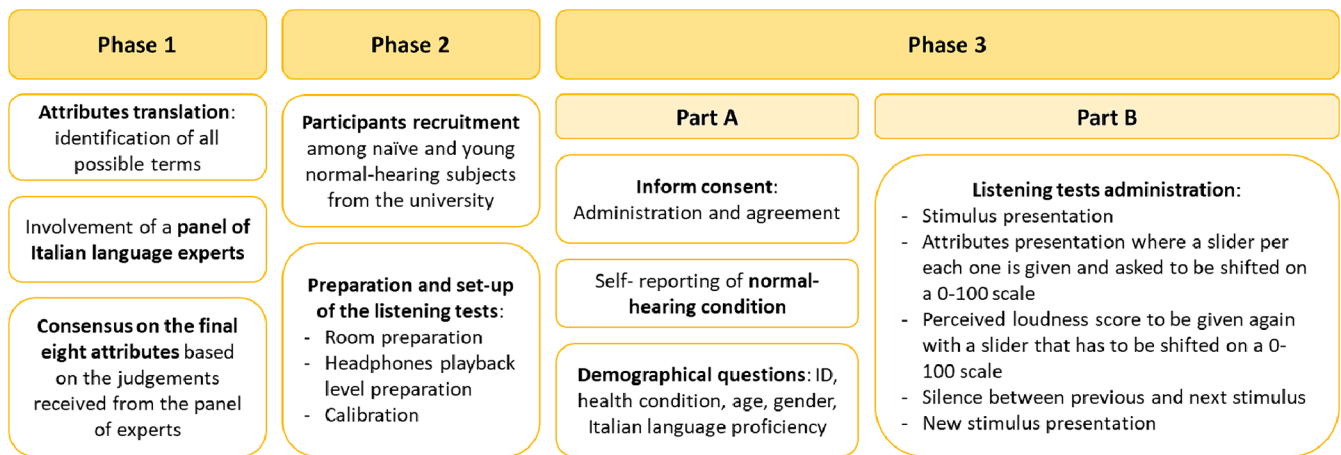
Phase 1

Attributes translation: identification of all possible terms

Involvement of a panel of Italian language experts

Consensus on the final eight attributes based on the judgements received from the panel of experts

Phase 2

Participants recruitment among naïve and young normal-hearing subjects from the university

Preparation and set-up of the listening tests:
- Room preparation
- Headphones playback level preparation
- Calibration

Phase 3

Part A

Inform consent: Administration and agreement

Self- reporting of normal-hearing condition

Demographical questions: ID, health condition, age, gender, Italian language proficiency

Part B

Listening tests administration:
- Stimulus presentation
- Attributes presentation where a slider per each one is given and asked to be shifted on a 0-100 scale
- Perceived loudness score to be given again with a slider that has to be shifted on a 0-100 scale
- Silence between previous and next stimulus
- New stimulus presentation